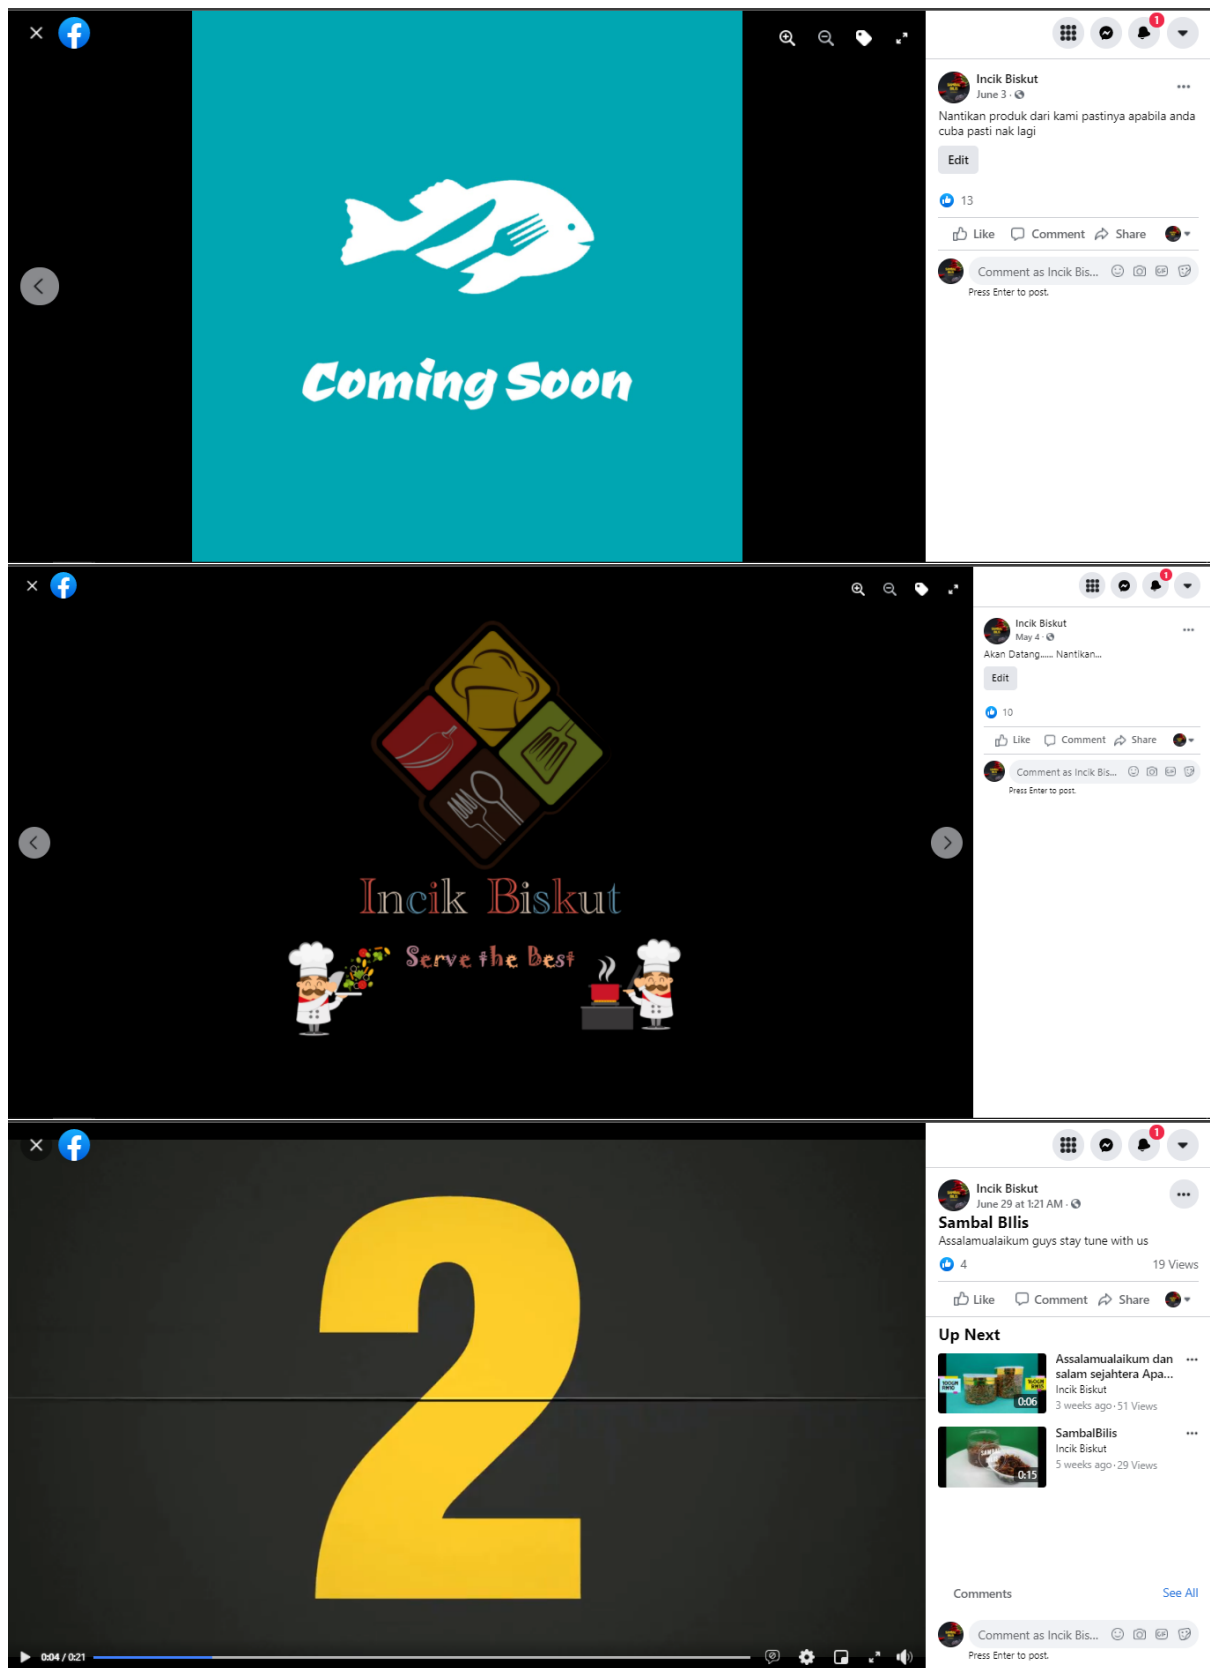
Coming Soon

1

Incik Biskut
June 3 ·

Nantikan produk dari kami pastinya apabila anda cuba pasti nak lagi

Edit

13

Like Comment Share

Comment as Incik Bis...

Press Enter to post.

Incik Biskut

Serve the Best

1

Incik Biskut
May 4 ·

Akan Datang..... Nantikan...

Edit

10

Like Comment Share

Comment as Incik Bis...

Press Enter to post.

2

0:04 / 0:21

1

Incik Biskut
June 29 at 1:21 AM ·

Sambal BIlis

Assalamualaikum guys stay tune with us

4

19 Views

Like Comment Share

Up Next

Assalamualaikum dan salam sejahtera Apa...
Incik Biskut
3 weeks ago · 51 Views
0:06

SambalBilis
Incik Biskut
5 weeks ago · 29 Views
0:15

Comments See All

Comment as Incik Bis...

Press Enter to post.